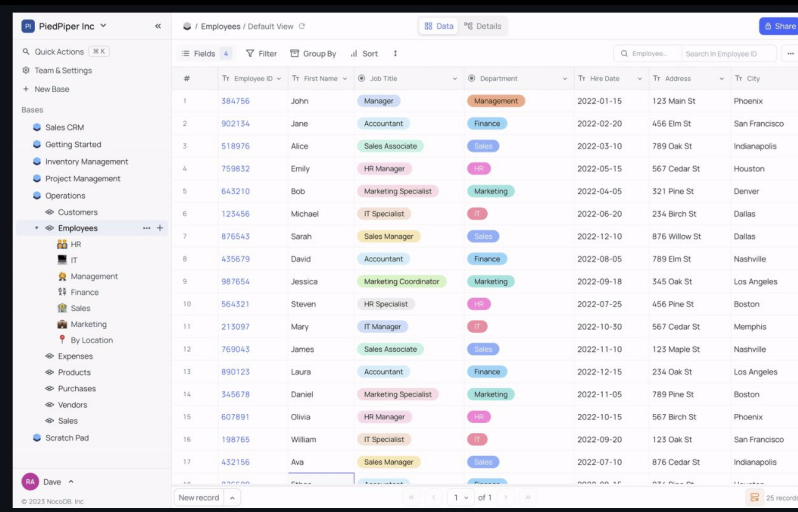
PI PiedPiper Inc

Quick Actions ⌘ K
Team & Settings
New Base

Bases
Sales CRM
Getting Started
Inventory Management
Project Management
Operations
Customers
Employees
HR
IT
Management
Finance
Sales
Marketing
By Location
Expenses
Products
Purchases
Vendors
Sales
Scratch Pad

RA Dave

© 2023 NocoDB. Inc

/ Employees / Default View

Data Details Share

Fields 4 Filter Group By Sort

Employee... Search in Employee ID

| # | Employee ID | First Name | Job Title | Department | Hire Date | Address | City |
|---|---|---|---|---|---|---|---|
| 1 | 384756 | John | Manager | Management | 2022-01-15 | 123 Main St | Phoenix |
| 2 | 902134 | Jane | Accountant | Finance | 2022-02-20 | 456 Elm St | San Francisco |
| 3 | 518976 | Alice | Sales Associate | Sales | 2022-03-10 | 789 Oak St | Indianapolis |
| 4 | 759832 | Emily | HR Manager | HR | 2022-05-15 | 567 Cedar St | Houston |
| 5 | 643210 | Bob | Marketing Specialist | Marketing | 2022-04-05 | 321 Pine St | Denver |
| 6 | 123456 | Michael | IT Specialist | IT | 2022-06-20 | 234 Birch St | Dallas |
| 7 | 876543 | Sarah | Sales Manager | Sales | 2022-12-10 | 876 Willow St | Dallas |
| 8 | 435679 | David | Accountant | Finance | 2022-08-05 | 789 Elm St | Nashville |
| 9 | 987654 | Jessica | Marketing Coordinator | Marketing | 2022-09-18 | 345 Oak St | Los Angeles |
| 10 | 564321 | Steven | HR Specialist | HR | 2022-07-25 | 456 Pine St | Boston |
| 11 | 213097 | Mary | IT Manager | IT | 2022-10-30 | 567 Cedar St | Memphis |
| 12 | 769043 | James | Sales Associate | Sales | 2022-11-10 | 123 Maple St | Nashville |
| 13 | 890123 | Laura | Accountant | Finance | 2022-12-15 | 234 Oak St | Los Angeles |
| 14 | 345678 | Daniel | Marketing Specialist | Marketing | 2022-11-05 | 789 Pine St | Boston |
| 15 | 607891 | Olivia | HR Manager | HR | 2022-10-15 | 567 Birch St | Phoenix |
| 16 | 198765 | William | IT Specialist | IT | 2022-09-20 | 345 Oak St | San Francisco |
| 17 | 432156 | Ava | Sales Manager | Sales | 2022-07-10 | 876 Cedar St | Indianapolis |

New record    1 of 1    25 records